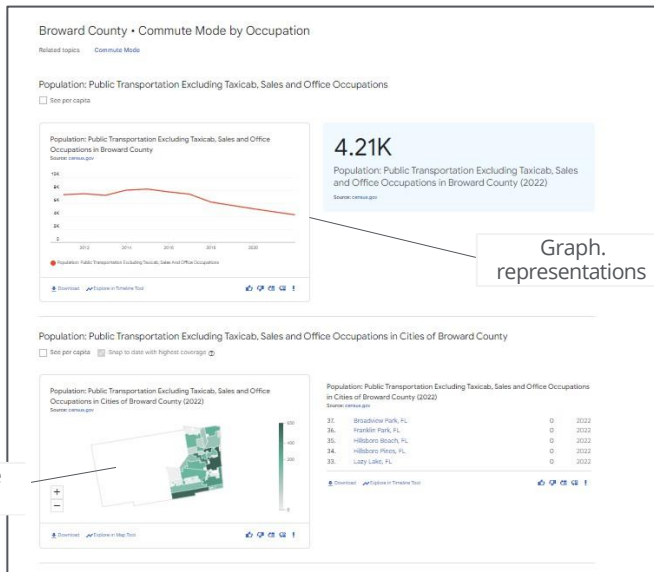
Broward County • Commute Mode by Occupation

Related topics Commute Mode

Population: Public Transportation Excluding Taxicab, Sales and Office Occupations

See per capita

Population: Public Transportation Excluding Taxicab, Sales and Office Occupations in Broward County

Source: census.gov

10K
8K
6K
4K
2K
0

2012 2014 2016 2018 2020

Population: Public Transportation Excluding Taxicab, Sales And Office Occupations

Download Explore in Timeline Tool

4.21K

Population: Public Transportation Excluding Taxicab, Sales and Office Occupations in Broward County (2022)

Source: census.gov

Graph. representations

Population: Public Transportation Excluding Taxicab, Sales and Office Occupations in Cities of Broward County

See per capita Snap to date with highest coverage

Population: Public Transportation Excluding Taxicab, Sales and Office Occupations in Cities of Broward County (2022)

Source: census.gov

600
400
200
0

+
−

Download Explore in Map Tool

Population: Public Transportation Excluding Taxicab, Sales and Office Occupations in Cities of Broward County (2022)

Source: census.gov

| | | | |
|---|---|---|---|
| 37. | Broadview Park, FL | 0 | 2022 |
| 36. | Franklin Park, FL | 0 | 2022 |
| 35. | Hillsboro Beach, FL | 0 | 2022 |
| 34. | Hillsboro Pines, FL | 0 | 2022 |
| 33. | Lazy Lake, FL | 0 | 2022 |

Download Explore in Timeline Tool